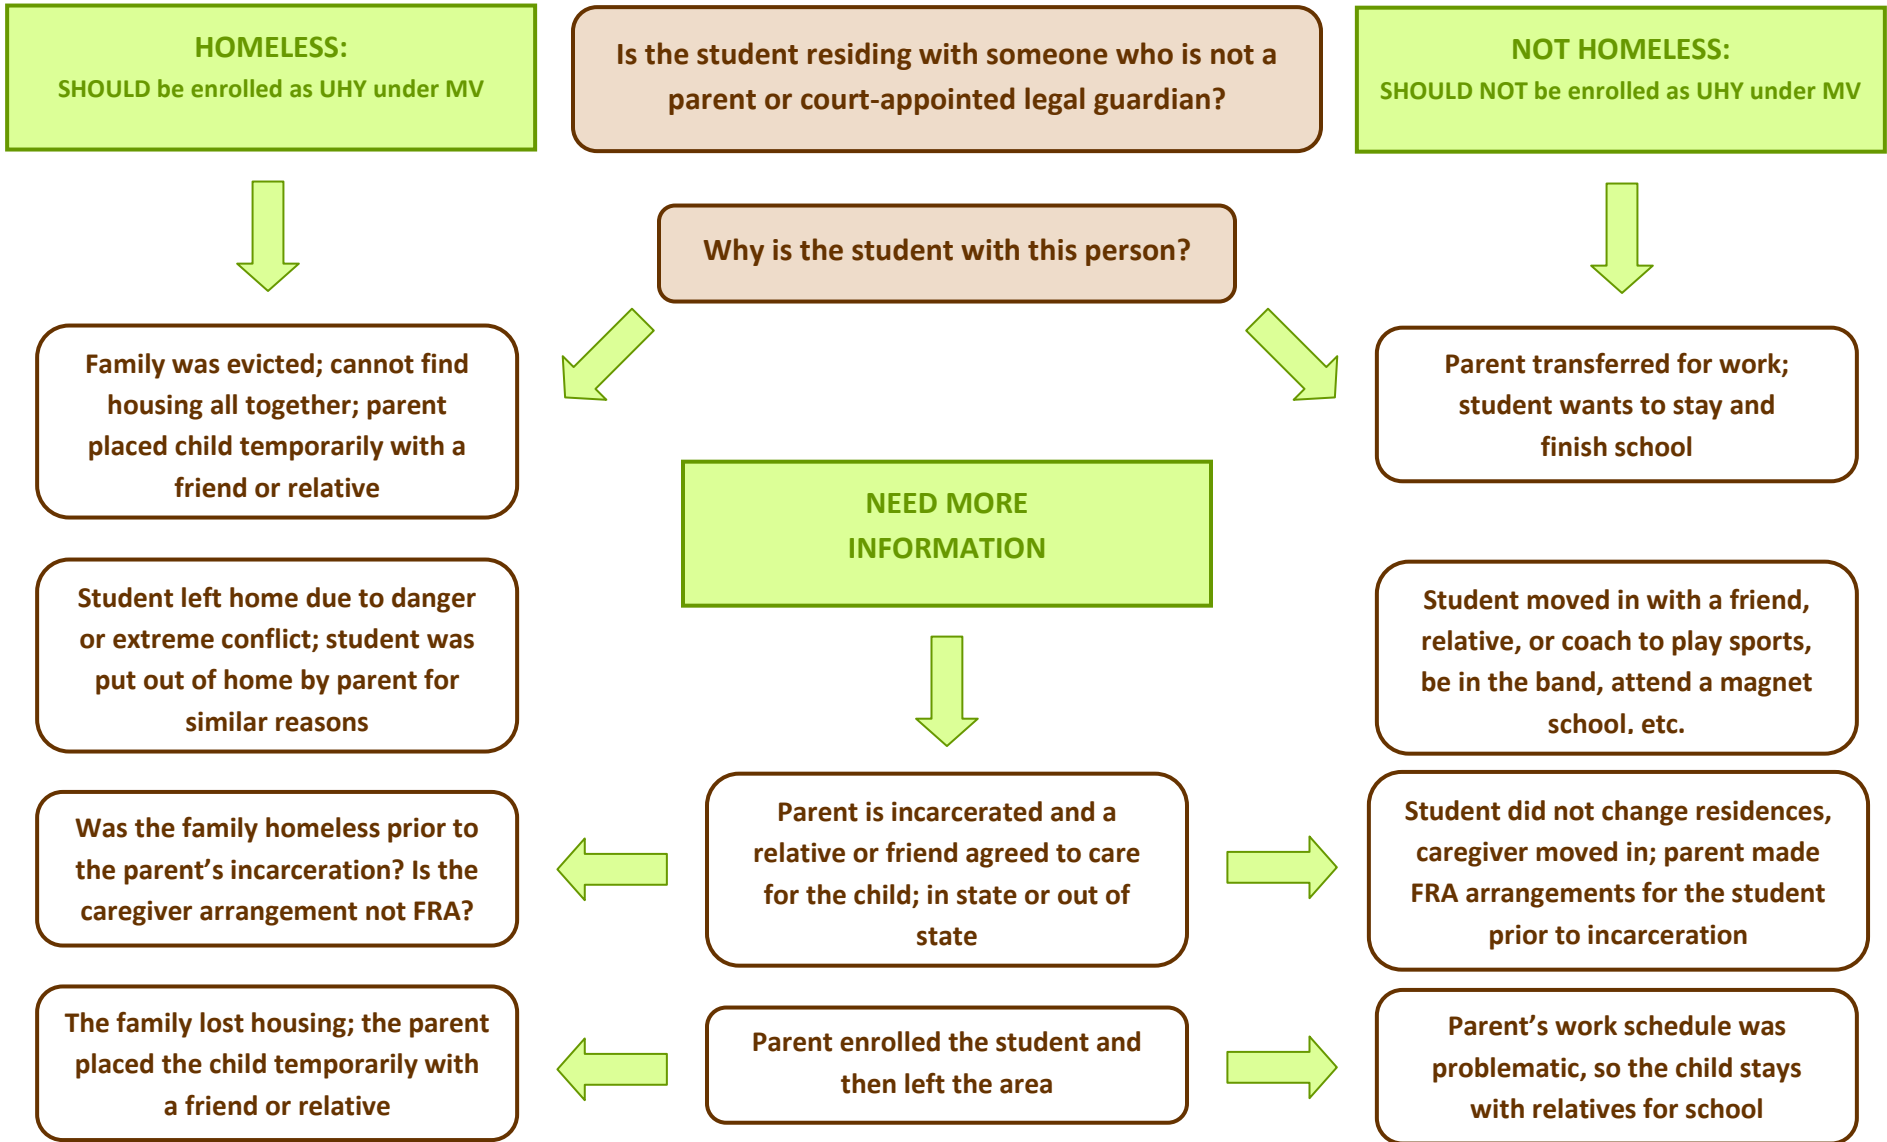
HOMELESS:
SHOULD be enrolled as UHY under MV

Is the student residing with someone who is not a parent or court-appointed legal guardian?

NOT HOMELESS:
SHOULD NOT be enrolled as UHY under MV

Why is the student with this person?

Family was evicted; cannot find housing all together; parent placed child temporarily with a friend or relative

Parent transferred for work; student wants to stay and finish school

NEED MORE INFORMATION

Student left home due to danger or extreme conflict; student was put out of home by parent for similar reasons

Student moved in with a friend, relative, or coach to play sports, be in the band, attend a magnet school. etc.

Was the family homeless prior to the parent's incarceration? Is the caregiver arrangement not FRA?

Parent is incarcerated and a relative or friend agreed to care for the child; in state or out of state

Student did not change residences, caregiver moved in; parent made FRA arrangements for the student prior to incarceration

The family lost housing; the parent placed the child temporarily with a friend or relative

Parent enrolled the student and then left the area

Parent's work schedule was problematic, so the child stays with relatives for school